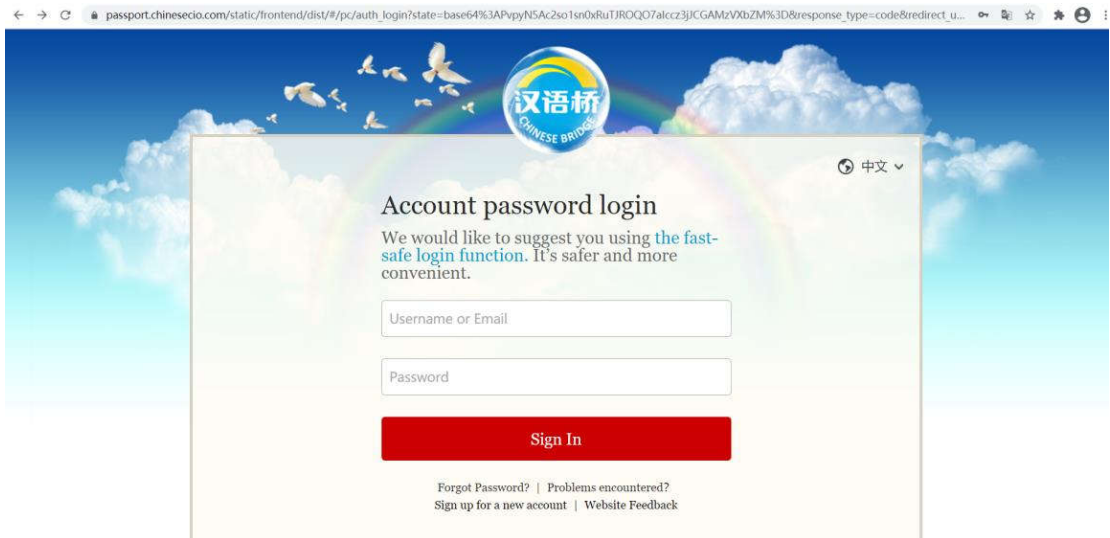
passport.chinesecio.com/static/frontend/dist/#/pc/auth_login?state=base64%3APvpyN5Ac2so1sn0xRuTJROQO7alccz3jJCGAMzVXbZM%3D&response_type=code&redirect_u...

汉语桥
CHINESE BRIDGE

中文

Account password login

We would like to suggest you using the fast-safe login function. It's safer and more convenient.

Username or Email

Password

Sign In

Forgot Password? | Problems encountered?
Sign up for a new account | Website Feedback